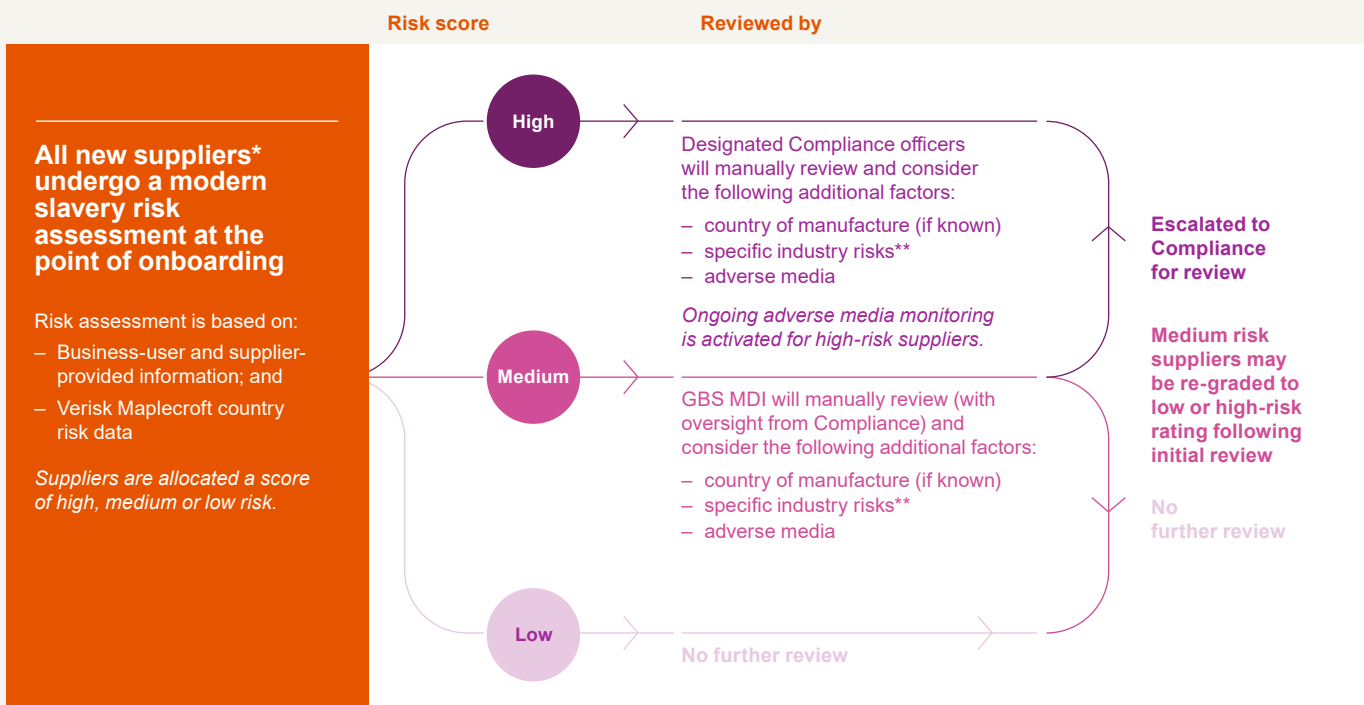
Risk score

Reviewed by

All new suppliers* undergo a modern slavery risk assessment at the point of onboarding

Risk assessment is based on:

– Business-user and supplier-provided information; and

– Verisk Maplecroft country risk data

*Suppliers are allocated a score of high, medium or low risk.*

High

Designated Compliance officers will manually review and consider the following additional factors:

– country of manufacture (if known)

– specific industry risks**

– adverse media

*Ongoing adverse media monitoring is activated for high-risk suppliers.*

Escalated to Compliance for review

Medium

GBS MDI will manually review (with oversight from Compliance) and consider the following additional factors:

– country of manufacture (if known)

– specific industry risks**

– adverse media

Medium risk suppliers may be re-graded to low or high-risk rating following initial review

No further review

Low

No further review